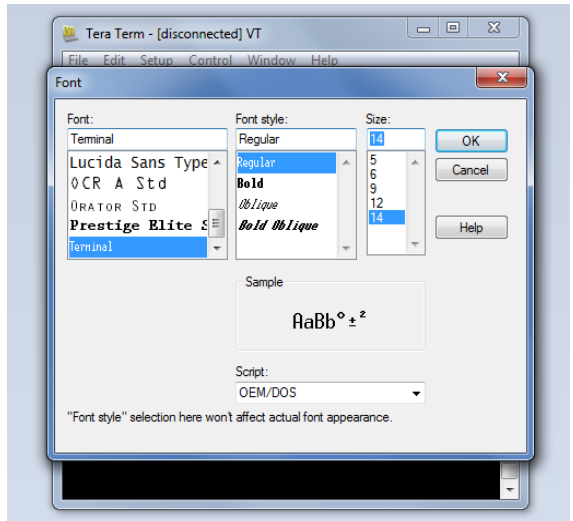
Tera Term - [disconnected] VT

File Edit Setup Control Window Help

Font

Font:
Terminal
Lucida Sans Type
OCR A Std
Orator Std
Prestige Elite S
Terminal

Font style:
Regular
Regular
Bold
Oblique
Bold Oblique

Size:
14
5
6
9
12
14

OK
Cancel
Help

Sample
AaBb°±²

Script:
OEM/DOS

"Font style" selection here won't affect actual font appearance.